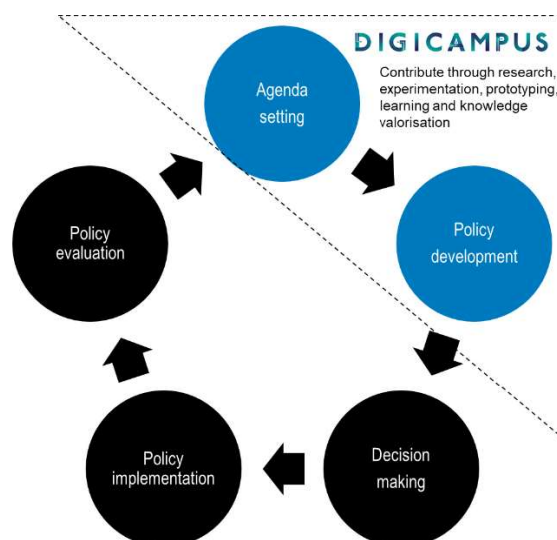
DIGICAMPUS

Contribute through research, experimentation, prototyping, learning and knowledge valorisation

Agenda setting

Policy development

Decision making

Policy implementation

Policy evaluation